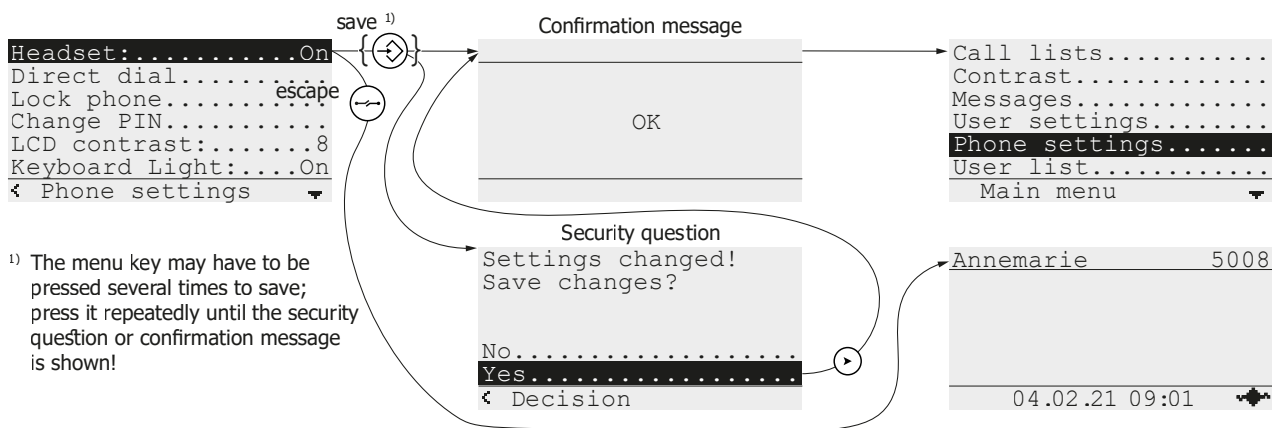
save ¹⁾

Confirmation message

Headset:...........On
Direct dial.........
Lock phone..........
Change PIN..........
LCD contrast:.......8
Keyboard Light:....On
< Phone settings

escape

OK

Call lists..........
Contrast............
Messages............
User settings.......
Phone settings......
User list...........
Main menu

Security question

Settings changed!
Save changes?

No..................
Yes.................
< Decision

¹⁾ The menu key may have to be pressed several times to save; press it repeatedly until the security question or confirmation message is shown!

Annemarie 5008

04.02.21 09:01